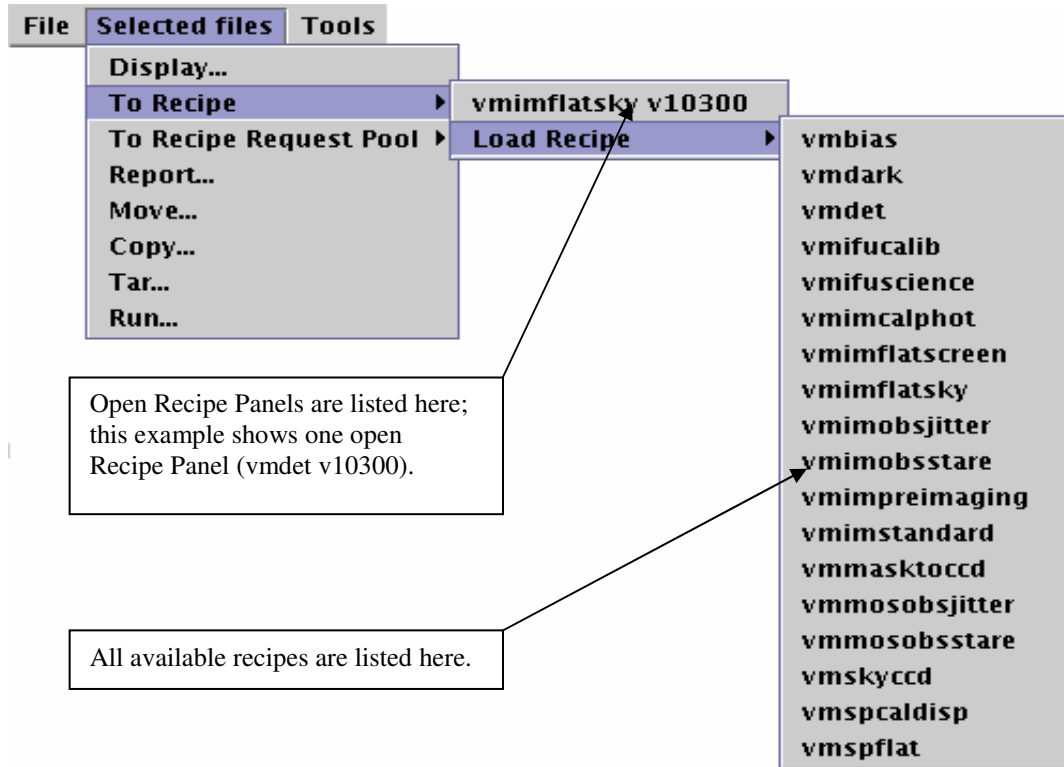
File Selected files Tools

Display...
To Recipe
To Recipe Request Pool
Report...
Move...
Copy...
Tar...
Run...

vmimflatsky v10300
Load Recipe

vmbias
vmdark
vmdet
vmifucalib
vmifuscience
vmimcalphot
vmimflatscreen
vmimflatsky
vmimobsjitter
vmimobsstare
vmimpreimaging
vmimstandard
vmmasktoccd
vmmosobsjitter
vmmosobsstare
vmskyccd
vmspcaldisp
vmspflat

Open Recipe Panels are listed here; this example shows one open Recipe Panel (vmdet v10300).

All available recipes are listed here.